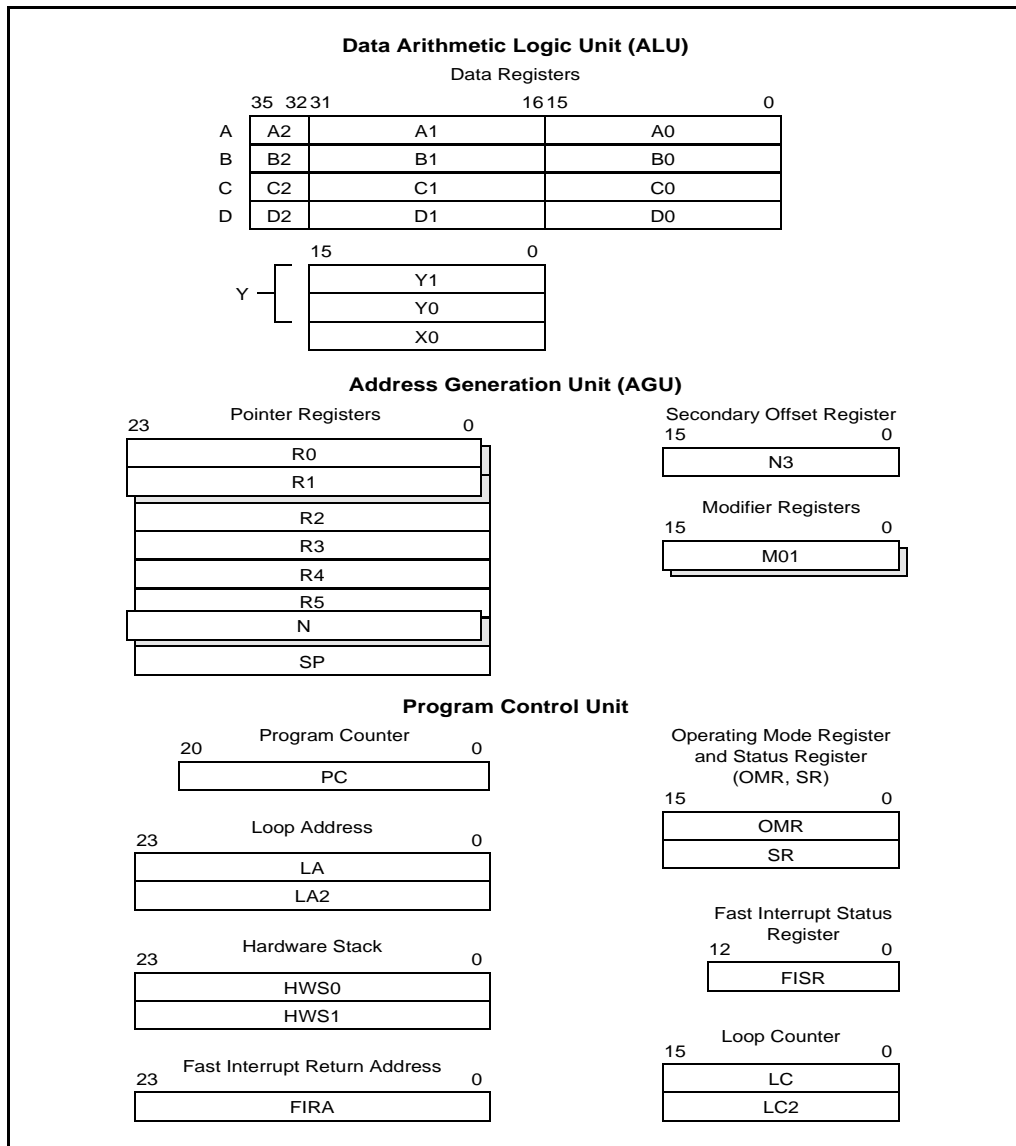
Data Arithmetic Logic Unit (ALU)

Data Registers

| | 35 32 | 31 16 | 15 0 |
|---|---|---|---|
| A | A2 | A1 | A0 |
| B | B2 | B1 | B0 |
| C | C2 | C1 | C0 |
| D | D2 | D1 | D0 |

15 0

Y

Y1

Y0

X0

Address Generation Unit (AGU)

Pointer Registers

23 0

R0

R1

R2

R3

R4

R5

N

SP

Secondary Offset Register

15 0

N3

Modifier Registers

15 0

M01

Program Control Unit

Program Counter

20 0

PC

Loop Address

23 0

LA

LA2

Hardware Stack

23 0

HWS0

HWS1

Fast Interrupt Return Address

23 0

FIRA

Operating Mode Register and Status Register (OMR, SR)

15 0

OMR

SR

Fast Interrupt Status Register

12 0

FISR

Loop Counter

15 0

LC

LC2